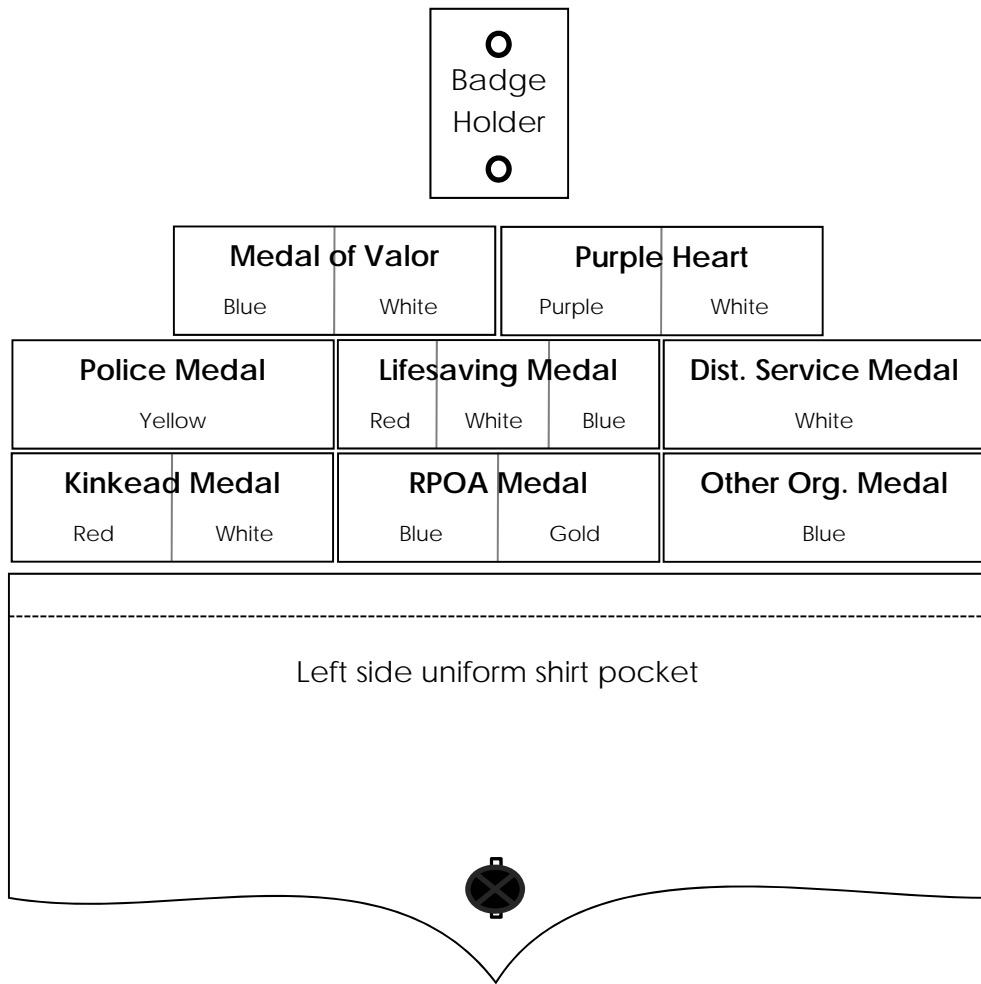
Badge Holder

Medal of Valor
Blue White

Purple Heart
Purple White

Police Medal
Yellow

Lifesaving Medal
Red White Blue

Dist. Service Medal
White

Kinkead Medal
Red White

RPOA Medal
Blue Gold

Other Org. Medal
Blue

Left side uniform shirt pocket